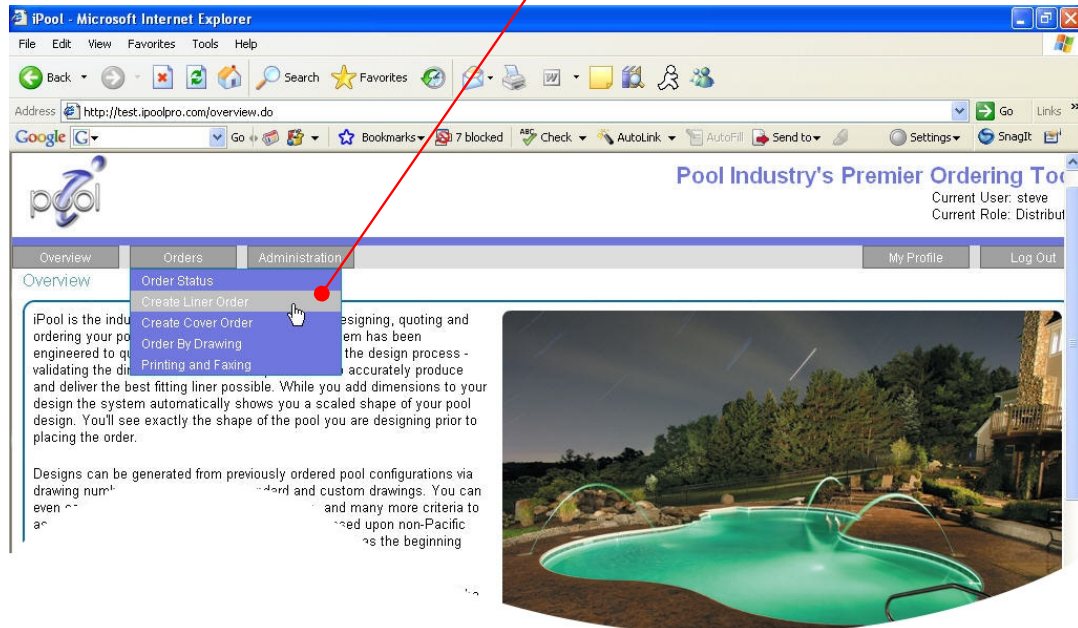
iPool - Microsoft Internet Explorer

File Edit View Favorites Tools Help

Back Search Favorites

Address http://test.ipoolpro.com/overview.do Go Links

Google Go Bookmarks 7 blocked Check AutoLink AutoFill Send to Settings SnagIt

Pool Industry's Premier Ordering To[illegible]
Current User: steve
Current Role: Distribu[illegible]

Overview Orders Administration My Profile Log Out

Overview

Order Status
Create Liner Order
Create Cover Order
Order By Drawing
Printing and Faxing

iPool is the indu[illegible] designing, quoting and ordering your po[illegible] em has been engineered to qu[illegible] the design process - validating the di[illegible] accurately produce and deliver the best fitting liner possible. While you add dimensions to your design the system automatically shows you a scaled shape of your pool design. You'll see exactly the shape of the pool you are designing prior to placing the order.

Designs can be generated from previously ordered pool configurations via drawing numb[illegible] dard and custom drawings. You can even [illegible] and many more criteria to a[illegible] sed upon non-Pacific a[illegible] s the beginning